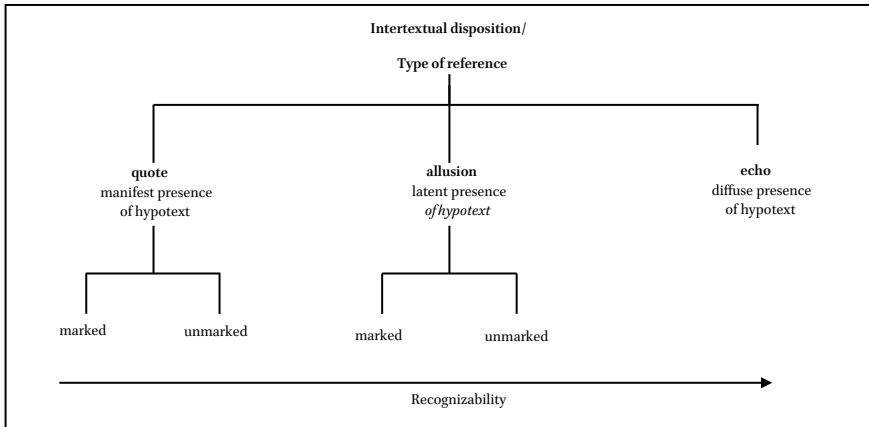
Intertextual disposition/

Type of reference

quote
manifest presence of hypotext

allusion
latent presence *of hypotext*

echo
diffuse presence of hypotext

marked

unmarked

marked

unmarked

Recognizability